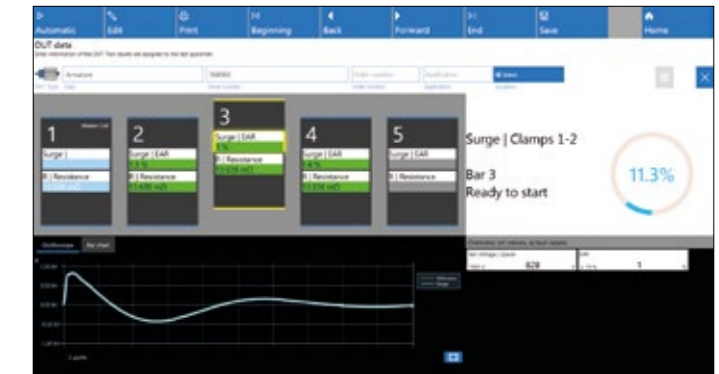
Automatic
Edit
Print
Beginning
Back
Forward
End
Save
Home

DUT data
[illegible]

Armature
368965
Order number
Application
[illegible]

1
Master Coil
Surge |
R | Resistance
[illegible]

2
Surge | EAR
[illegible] %
R | Resistance
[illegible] mΩ

3
Surge | EAR
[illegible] %
R | Resistance
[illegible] mΩ

4
Surge | EAR
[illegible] %
R | Resistance
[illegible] mΩ

5
Surge | EAR
R | Resistance

Surge | Clamps 1-2
Bar 3
Ready to start

11.3%

Oscilloscope
Bar chart

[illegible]
Test voltage | Upeak
828
EAR
1

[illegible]